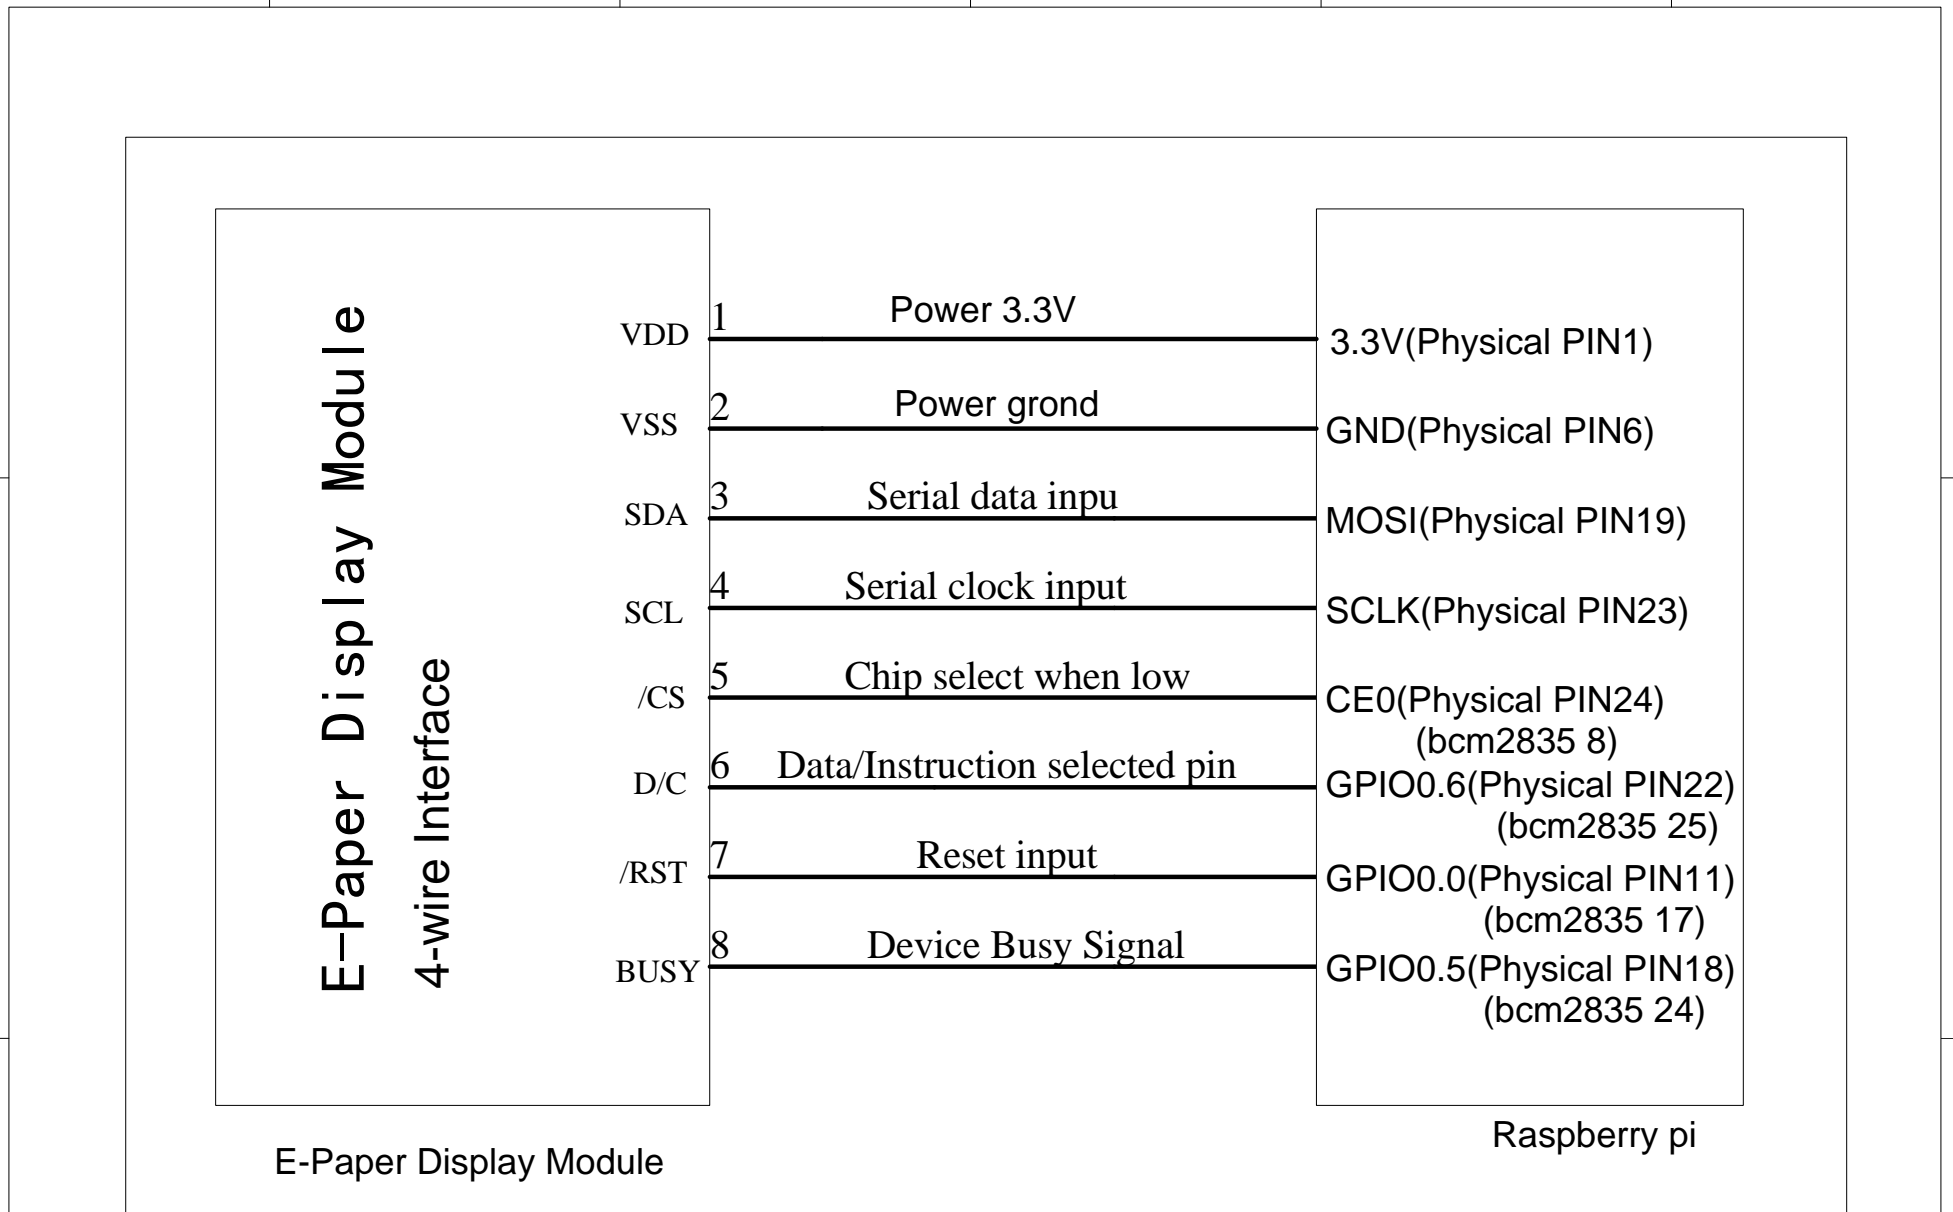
E–Paper Display Module
4-wire Interface

VDD 1 Power 3.3V 3.3V(Physical PIN1)

VSS 2 Power grond GND(Physical PIN6)

SDA 3 Serial data inpu MOSI(Physical PIN19)

SCL 4 Serial clock input SCLK(Physical PIN23)

/CS 5 Chip select when low CE0(Physical PIN24) (bcm2835 8)

D/C 6 Data/Instruction selected pin GPIO0.6(Physical PIN22) (bcm2835 25)

/RST 7 Reset input GPIO0.0(Physical PIN11) (bcm2835 17)

BUSY 8 Device Busy Signal GPIO0.5(Physical PIN18) (bcm2835 24)

Raspberry pi

E-Paper Display Module